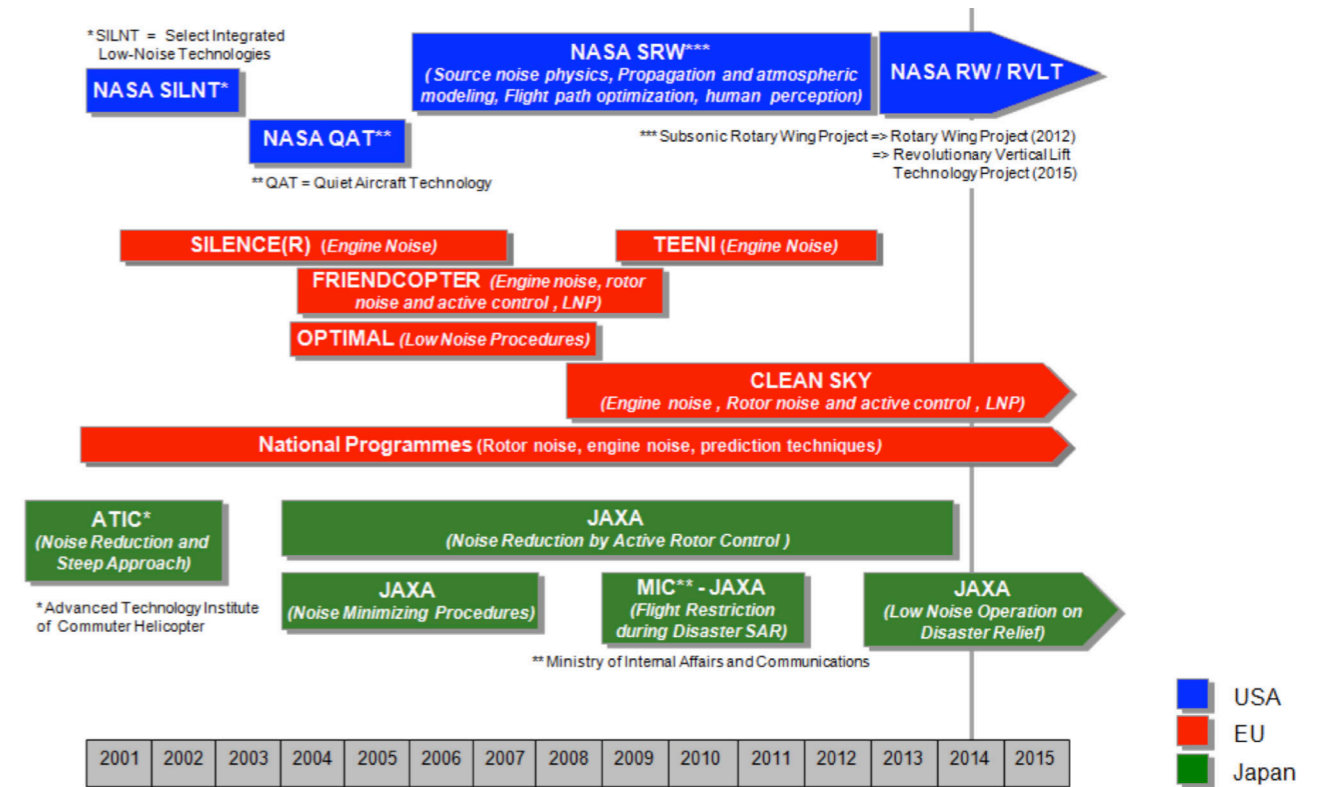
* SILNT = Select Integrated Low-Noise Technologies

NASA SILNT*

NASA QAT**

** QAT = Quiet Aircraft Technology

NASA SRW***
( Source noise physics, Propagation and atmospheric modeling, Flight path optimization, human perception)

NASA RW / RVLT

*** Subsonic Rotary Wing Project => Rotary Wing Project (2012)
=> Revolutionary Vertical Lift Technology Project (2015)

SILENCE(R) (Engine Noise)

TEENI (Engine Noise)

FRIENDCOPTER (Engine noise, rotor noise and active control , LNP)

OPTIMAL (Low Noise Procedures)

CLEAN SKY
(Engine noise , Rotor noise and active control , LNP)

National Programmes (Rotor noise, engine noise, prediction techniques)

ATIC*
(Noise Reduction and Steep Approach)

* Advanced Technology Institute of Commuter Helicopter

JAXA
(Noise Reduction by Active Rotor Control )

JAXA
(Noise Minimizing Procedures)

MIC** - JAXA
(Flight Restriction during Disaster SAR)

JAXA
(Low Noise Operation on Disaster Relief)

** Ministry of Internal Affairs and Communications

USA
EU
Japan

| 2001 | 2002 | 2003 | 2004 | 2005 | 2006 | 2007 | 2008 | 2009 | 2010 | 2011 | 2012 | 2013 | 2014 | 2015 |
|---|---|---|---|---|---|---|---|---|---|---|---|---|---|---|